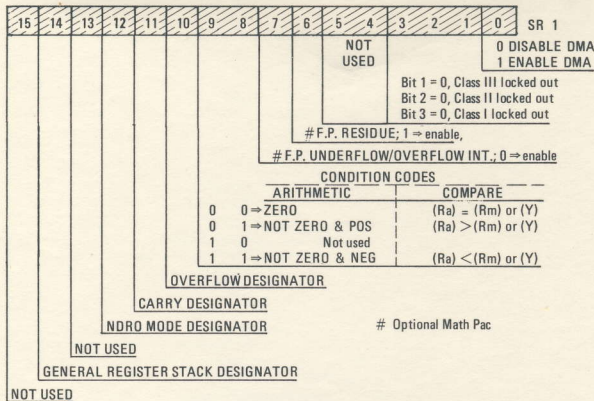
| 15 | 14 | 13 | 12 | 11 | 10 | 9 | 8 | 7 | 6 | 5 | 4 | 3 | 2 | 1 | 0 |
|---|---|---|---|---|---|---|---|---|---|---|---|---|---|---|---|

SR 1

NOT USED

0 DISABLE DMA
1 ENABLE DMA

Bit 1 = 0, Class III locked out
Bit 2 = 0, Class II locked out
Bit 3 = 0, Class I locked out

# F.P. RESIDUE; 1 ⇒ enable,

# F.P. UNDERFLOW/OVERFLOW INT.; 0 ⇒ enable

CONDITION CODES

| ARITHMETIC | COMPARE |
|---|---|
| 0 0 ⇒ ZERO | (Ra) = (Rm) or (Y) |
| 0 1 ⇒ NOT ZERO & POS | (Ra) > (Rm) or (Y) |
| 1 0 Not used | |
| 1 1 ⇒ NOT ZERO & NEG | (Ra) < (Rm) or (Y) |

OVERFLOW DESIGNATOR

CARRY DESIGNATOR

NDRO MODE DESIGNATOR

# Optional Math Pac

NOT USED

GENERAL REGISTER STACK DESIGNATOR

NOT USED